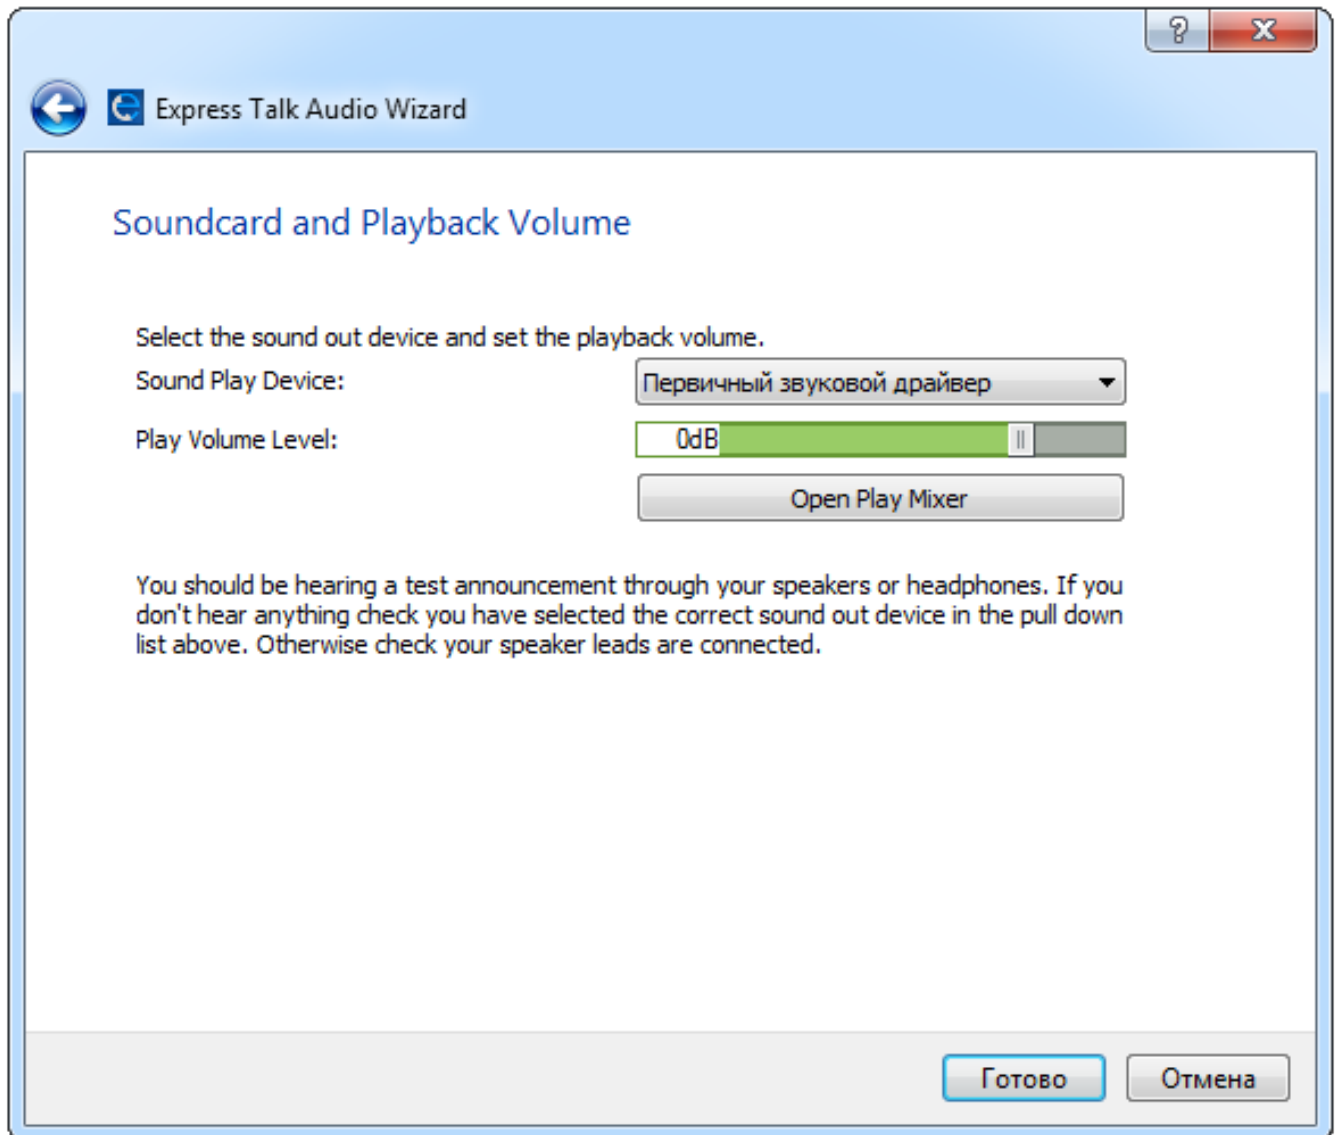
?
X

Express Talk Audio Wizard

Soundcard and Playback Volume

Select the sound out device and set the playback volume.

Sound Play Device: Первичный звуковой драйвер

Play Volume Level: 0dB

Open Play Mixer

You should be hearing a test announcement through your speakers or headphones. If you don't hear anything check you have selected the correct sound out device in the pull down list above. Otherwise check your speaker leads are connected.

Готово Отмена